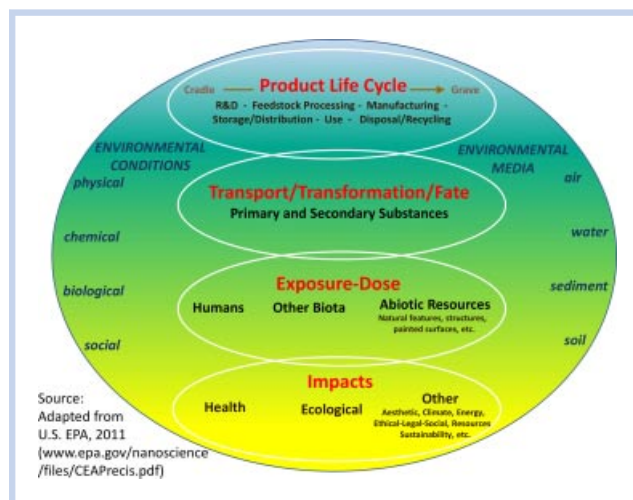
Cradle Product Life Cycle Grave

R&D - Feedstock Processing - Manufacturing - Storage/Distribution - Use - Disposal/Recycling

ENVIRONMENTAL CONDITIONS

physical

chemical

biological

social

ENVIRONMENTAL MEDIA

air

water

sediment

soil

Transport/Transformation/Fate

Primary and Secondary Substances

Exposure-Dose

Humans

Other Biota

Abiotic Resources

Natural features, structures, painted surfaces, etc.

Impacts

Health

Ecological

Other

Aesthetic, Climate, Energy, Ethical-Legal-Social, Resources Sustainability, etc.

Source: Adapted from U.S. EPA, 2011 (www.epa.gov/nanoscience/files/CEAPrecis.pdf)